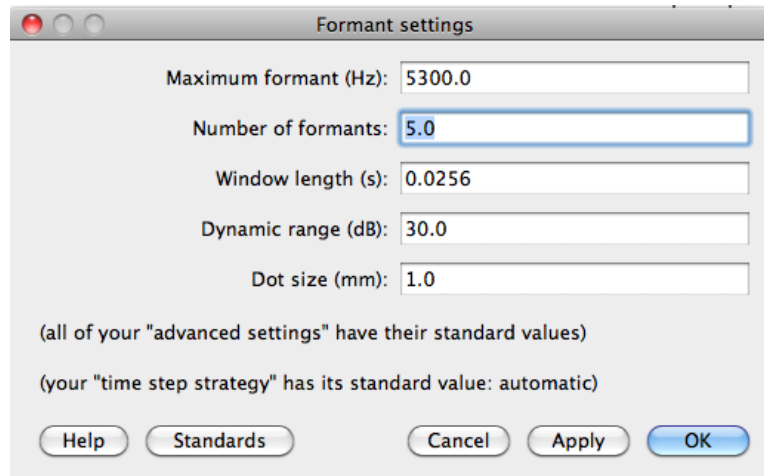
Formant settings

Maximum formant (Hz): 5300.0

Number of formants: 5.0

Window length (s): 0.0256

Dynamic range (dB): 30.0

Dot size (mm): 1.0

(all of your "advanced settings" have their standard values)

(your "time step strategy" has its standard value: automatic)

Help Standards Cancel Apply OK